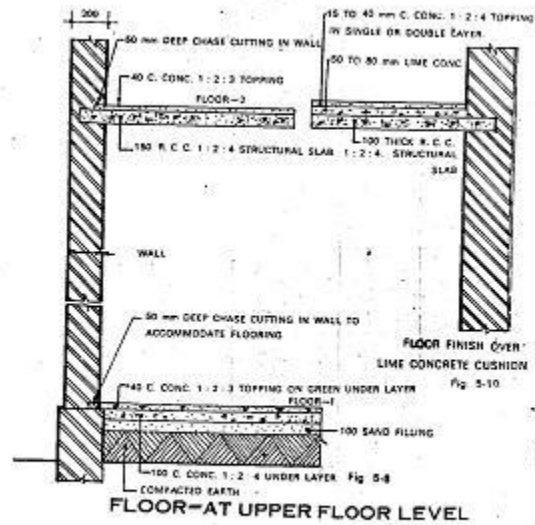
200

50 mm DEEP CHASE CUTTING IN WALL

40 C. CONC. 1 : 2 : 3 TOPPING

FLOOR–3

150 R. C. C. 1 : 2 : 4 STRUCTURAL SLAB

15 TO 40 mm C. CONC. 1 : 2 : 4 TOPPING IN SINGLE OR DOUBLE LAYER.

50 TO 80 mm LIME CONC.

100 THICK R. C. C. 1 : 2 : 4. STRUCTURAL SLAB

WALL

50 mm DEEP CHASE CUTTING IN WALL TO ACCOMMODATE FLOORING

FLOOR FINISH OVER LIME CONCRETE CUSHION

Fig. 5-10

40 C. CONC. 1 : 2 : 3 TOPPING ON GREEN UNDER LAYER

FLOOR–1

100 SAND FILLING

100 C. CONC. 1 : 2 : 4 UNDER LAYER

Fig. 5-8

COMPACTED EARTH

FLOOR–AT UPPER FLOOR LEVEL